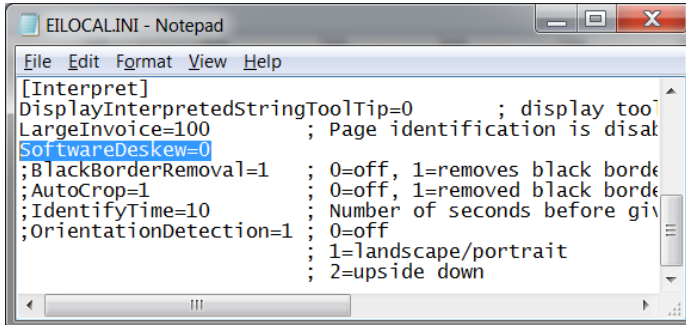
EILOCAL.INI - Notepad

File Edit Format View Help

[Interpret]
DisplayInterpretedStringToolTip=0 ; display tool
LargeInvoice=100 ; Page identification is disab
SoftwareDeskew=0
;BlackBorderRemoval=1 ; 0=off, 1=removes black borde
;AutoCrop=1 ; 0=off, 1=removed black borde
;IdentifyTime=10 ; Number of seconds before giv
;OrientationDetection=1 ; 0=off
; 1=landscape/portrait
; 2=upside down

III